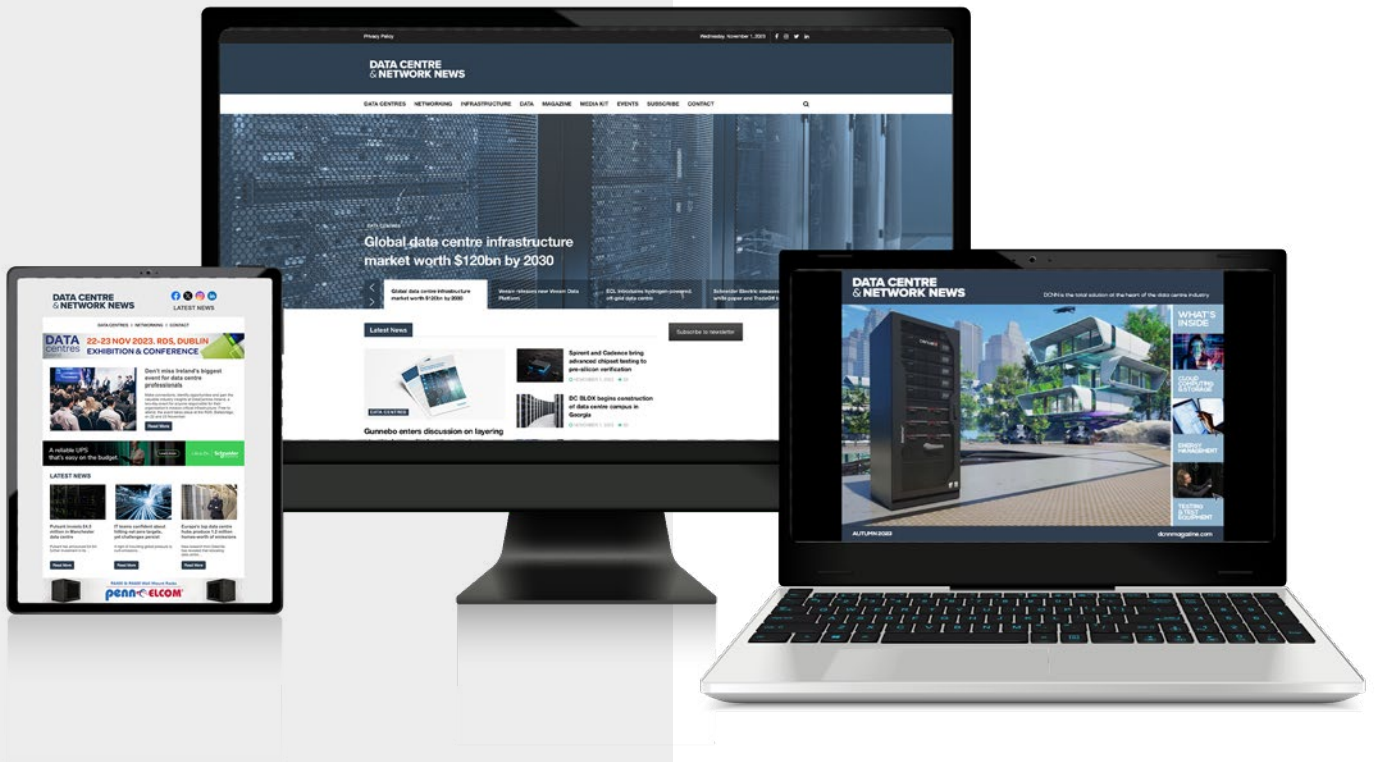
Privacy Policy

Wednesday, November 1, 2023

DATA CENTRE & NETWORK NEWS

DATA CENTRES NETWORKING INFRASTRUCTURE DATA MAGAZINE MEDIA KIT EVENTS SUBSCRIBE CONTACT

Data Centres

Global data centre infrastructure market worth $120bn by 2030

Global data centre infrastructure market worth $120bn by 2030

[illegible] releases new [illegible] Data Platform

ECL introduces hydrogen-powered, off-grid data centre

Schneider Electric releases white paper and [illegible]

Latest News

Subscribe to newsletter

DATA CENTRES

Gunnebo enters discussion on layering

Spirent and Cadence bring advanced chiplet testing to pre-silicon verification

NOVEMBER 1, 2023

DC BLOX begins construction of data centre campus in Georgia

NOVEMBER 1, 2023

DATA CENTRE & NETWORK NEWS

LATEST NEWS

DATA CENTRES | NETWORKING | CONTACT

DATA centres 22-23 NOV 2023, RDS, DUBLIN EXHIBITION & CONFERENCE

Don't miss Ireland's biggest event for data centre professionals

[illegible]

Read More

A reliable UPS that's easy on the budget.

LATEST NEWS

Pulsant invests £4.3 million in Manchester data centre

IT teams confident about hitting net zero targets, yet challenges persist

Europe's top data centre hubs produce 1.2 million tonnes worth of emissions

Read More

Read More

Read More

PENN ELCOM

DATA CENTRE & NETWORK NEWS

DCNN is the total solution at the heart of the data centre industry

WHAT'S INSIDE

CLOUD COMPUTING & STORAGE

ENERGY MANAGEMENT

TESTING & TEST EQUIPMENT

AUTUMN 2023

dcnnmagazine.com